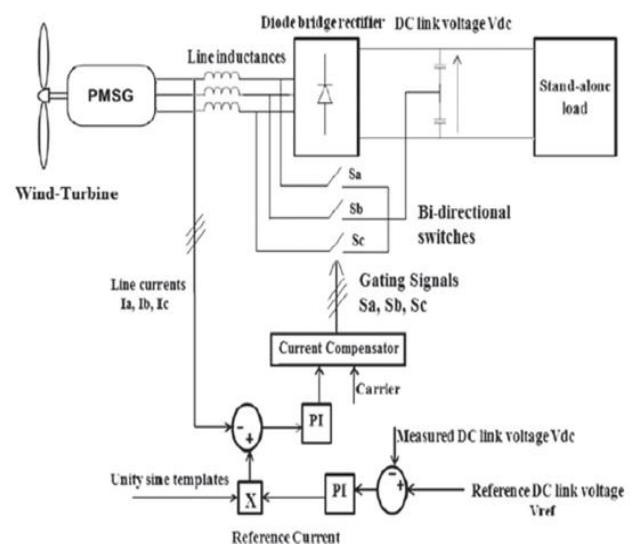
Diode bridge rectifier
DC link voltage Vdc
Line inductances
PMSG
Stand-alone load
Wind-Turbine
Sa
Sb
Sc
Bi-directional switches
Line currents Ia, Ib, Ic
Gating Signals Sa, Sb, Sc
Current Compensator
Carrier
-
+
PI
Measured DC link voltage Vdc
-
+
Unity sine templates
X
PI
Reference DC link voltage Vref
Reference Current